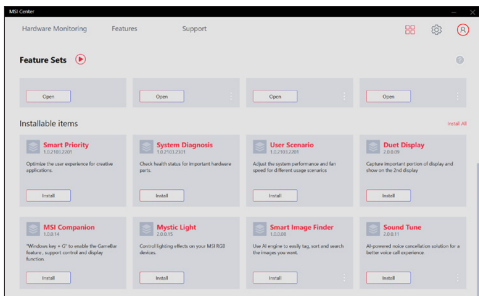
MSI Center

Hardware Monitoring Features Support

Feature Sets

Open

Open

Open

Open

Installable items

Install All

Smart Priority
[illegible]

Optimize the user experience for creative applications.

Install

System Diagnosis
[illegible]

Check health status for important hardware parts.

Install

User Scenario
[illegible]

Adjust the system performance and fan speed for different usage scenarios.

Install

Duet Display
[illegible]

Capture important portion of display and show on the 2nd display

Install

MSI Companion
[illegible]

"Windows key + G" to enable the GameBar feature, support control and display function.

Install

Mystic Light
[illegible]

Control lighting effects on your MSI RGB devices.

Install

Smart Image Finder
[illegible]

Use AI engine to easily tag, sort and search the images you want.

Install

Sound Tune
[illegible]

AI-powered noise cancellation solution for a better voice call experience.

Install